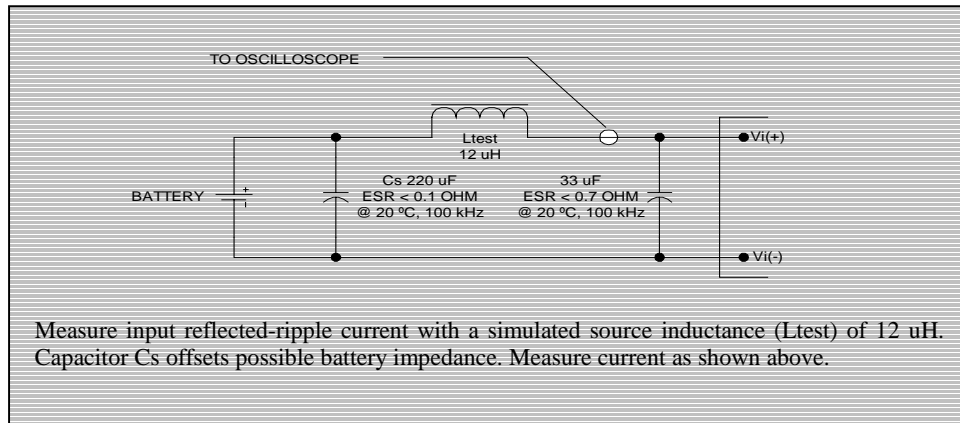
TO OSCILLOSCOPE

Ltest
12 uH

Vi(+)

BATTERY

Cs 220 uF
ESR < 0.1 OHM
@ 20 ºC, 100 kHz

33 uF
ESR < 0.7 OHM
@ 20 ºC, 100 kHz

Vi(-)

Measure input reflected-ripple current with a simulated source inductance (Ltest) of 12 uH. Capacitor Cs offsets possible battery impedance. Measure current as shown above.